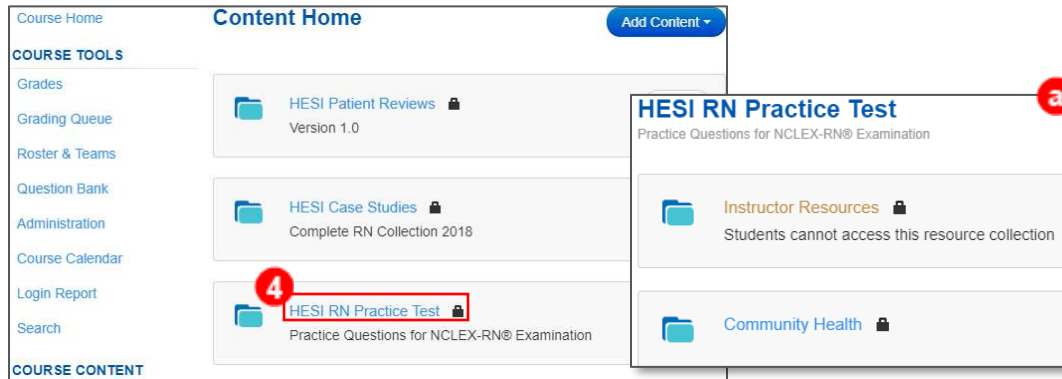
Course Home
COURSE TOOLS
Grades
Grading Queue
Roster & Teams
Question Bank
Administration
Course Calendar
Login Report
Search
COURSE CONTENT

Content Home
Add Content ▾

HESI Patient Reviews
Version 1.0

HESI Case Studies
Complete RN Collection 2018

4
HESI RN Practice Test
Practice Questions for NCLEX-RN® Examination

a
HESI RN Practice Test
Practice Questions for NCLEX-RN® Examination

Instructor Resources
Students cannot access this resource collection

Community Health